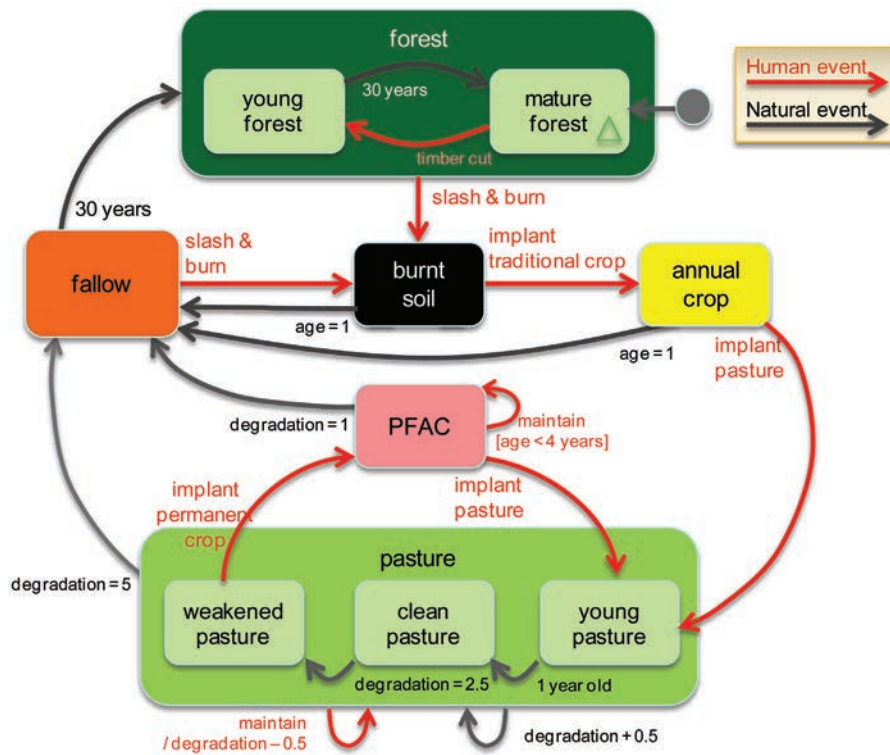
forest

young forest

30 years

mature forest

timber cut

Human event

Natural event

30 years

slash & burn

slash & burn

implant traditional crop

fallow

burnt soil

annual crop

age = 1

age = 1

implant pasture

degradation = 1

PFAC

maintain [age < 4 years]

implant permanent crop

implant pasture

pasture

degradation = 5

weakened pasture

clean pasture

young pasture

degradation = 2.5

1 year old

maintain / degradation – 0.5

degradation + 0.5